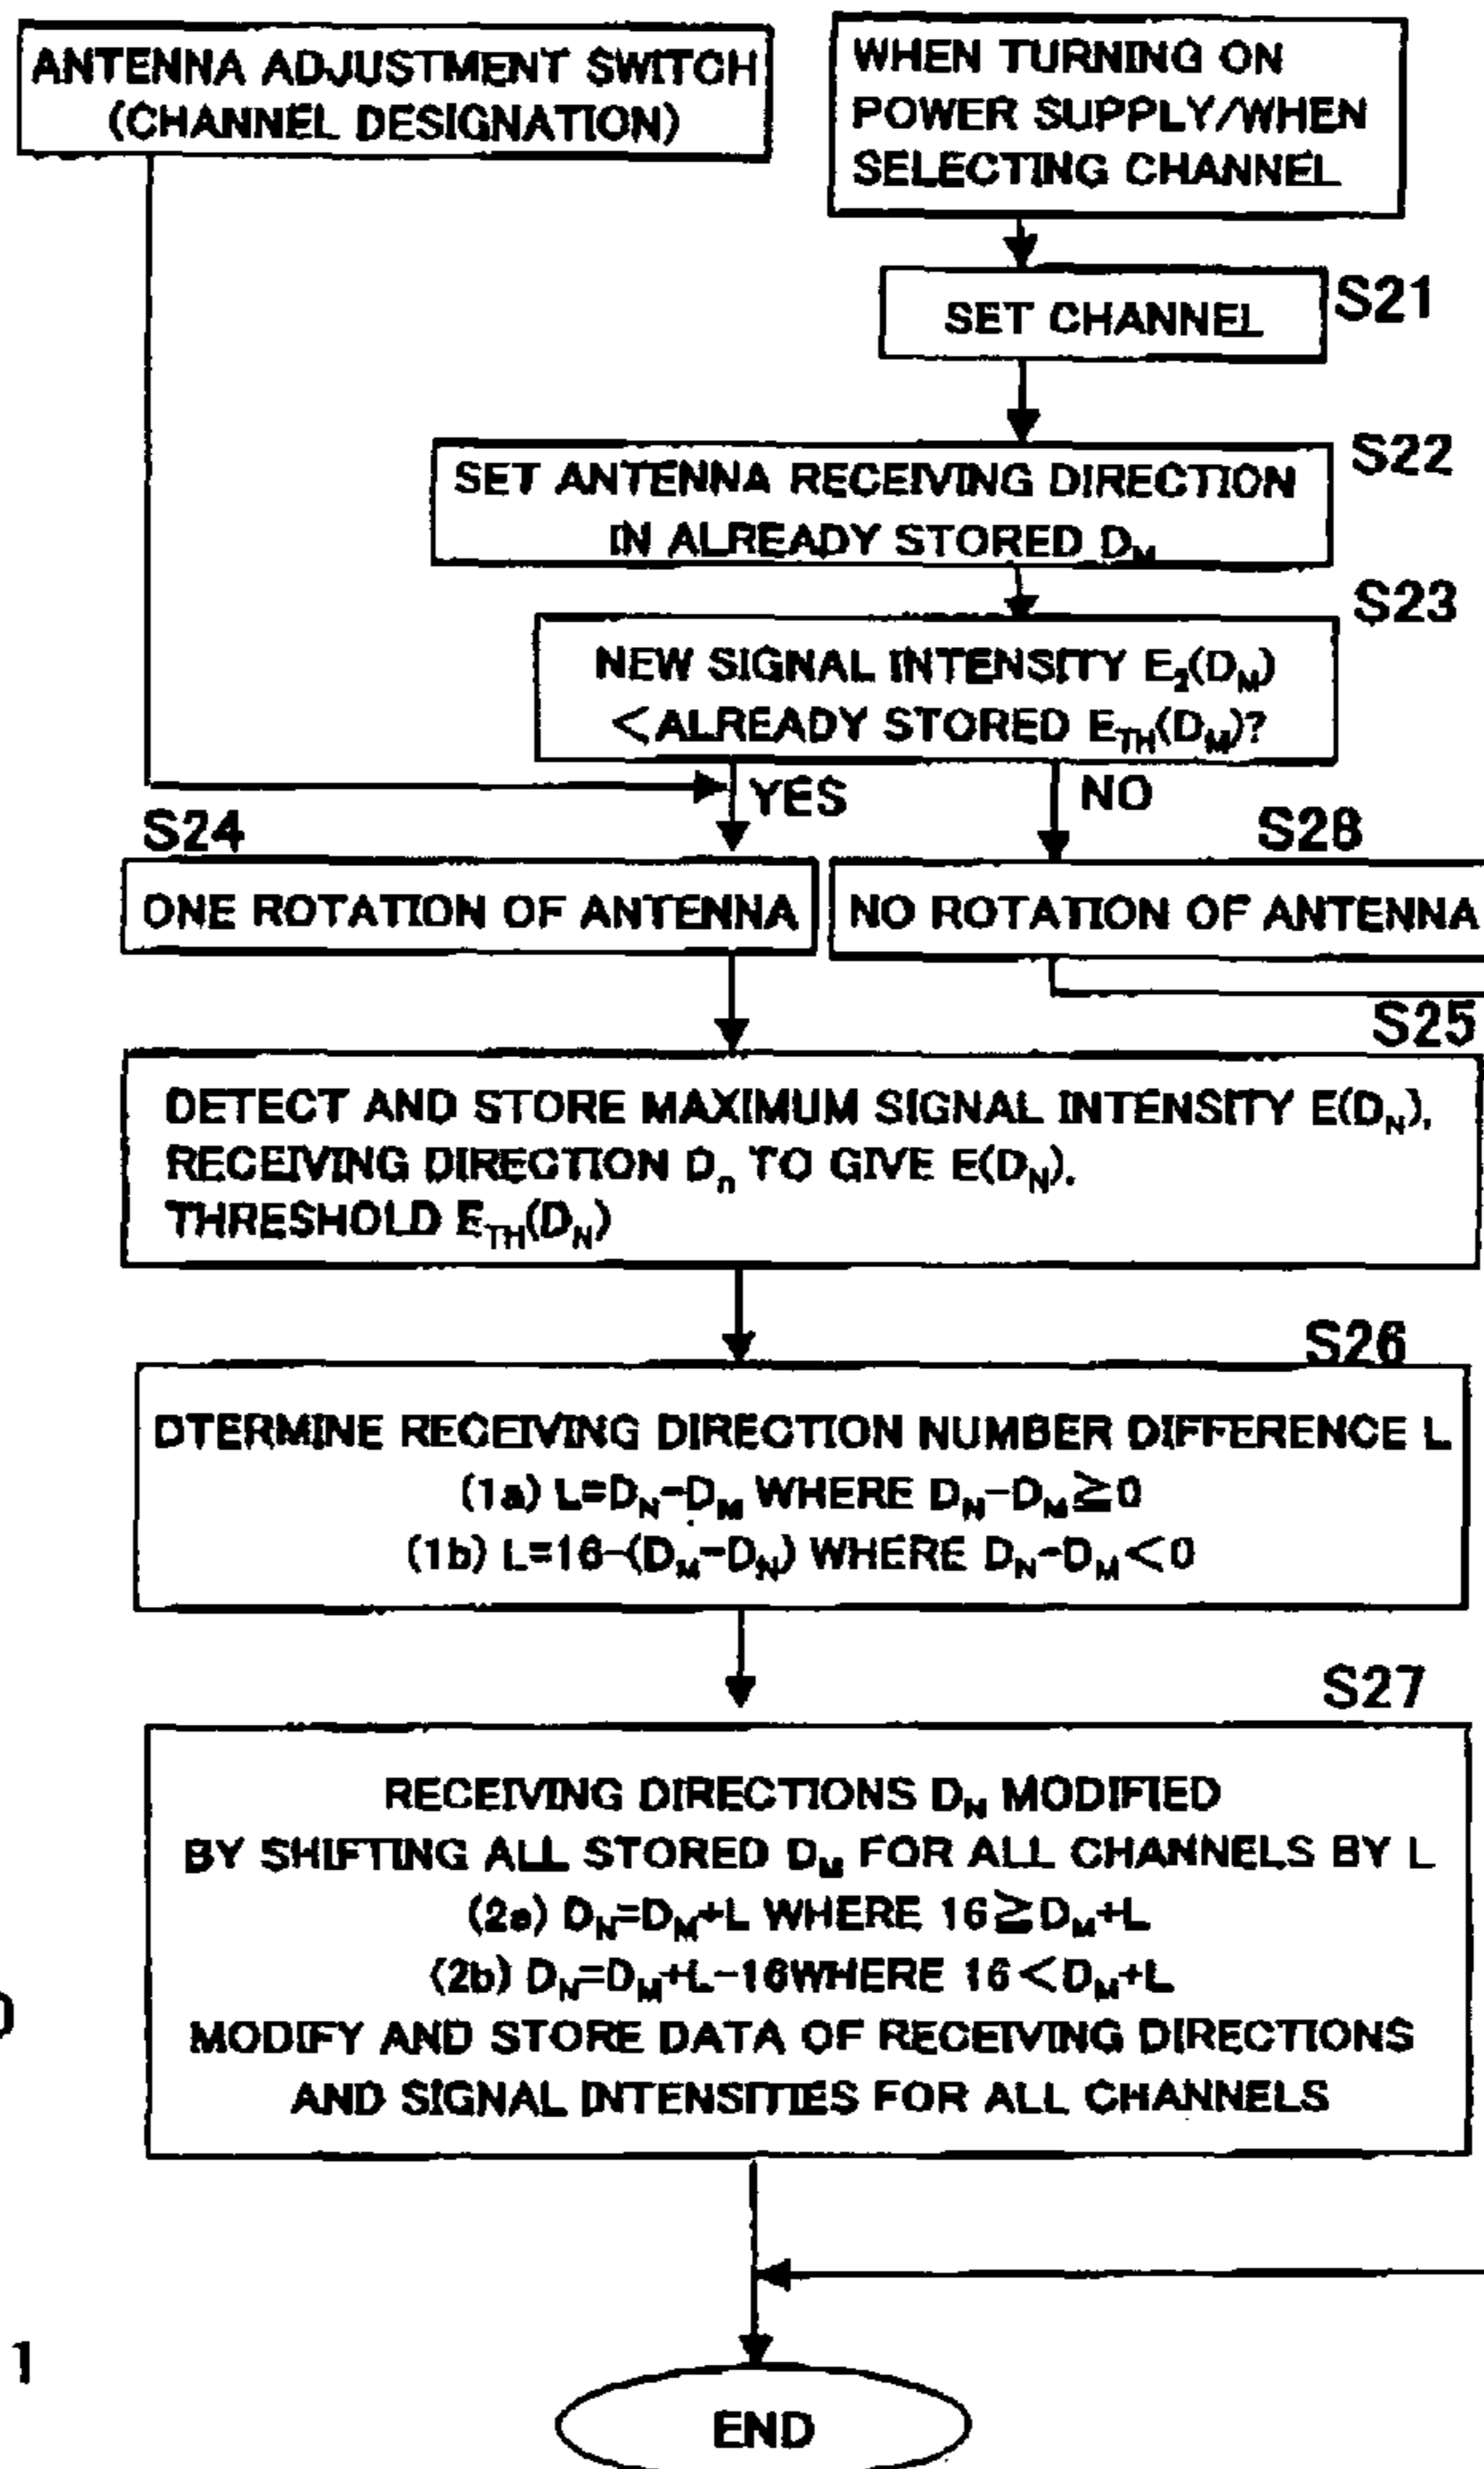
ANTENNA ADJUSTMENT SWITCH (CHANNEL DESIGNATION)

WHEN TURNING ON POWER SUPPLY/WHEN SELECTING CHANNEL

SET CHANNEL

S21

SET ANTENNA RECEIVING DIRECTION IN ALREADY STORED $D_M$

S22

S23

NEW SIGNAL INTENSITY $E_2(D_M)$ $<$ALREADY STORED $E_{TH}(D_M)$?

YES

NO

S24

S28

ONE ROTATION OF ANTENNA

NO ROTATION OF ANTENNA

S25

DETECT AND STORE MAXIMUM SIGNAL INTENSITY $E(D_N)$, RECEIVING DIRECTION $D_n$ TO GIVE $E(D_N)$. THRESHOLD $E_{TH}(D_N)$

S26

DTERMINE RECEIVING DIRECTION NUMBER DIFFERENCE L
(1a) $L=D_N-D_M$ WHERE $D_N-D_M\geqq 0$
(1b) $L=16-(D_M-D_N)$ WHERE $D_N-D_M<0$

S27

RECEIVING DIRECTIONS $D_N$ MODIFIED BY SHIFTING ALL STORED $D_M$ FOR ALL CHANNELS BY L
(2a) $D_N=D_M+L$ WHERE $16\geqq D_M+L$
(2b) $D_N=D_M+L-16$WHERE $16<D_M+L$
MODIFY AND STORE DATA OF RECEIVING DIRECTIONS AND SIGNAL INTENSITIES FOR ALL CHANNELS

D

1

END